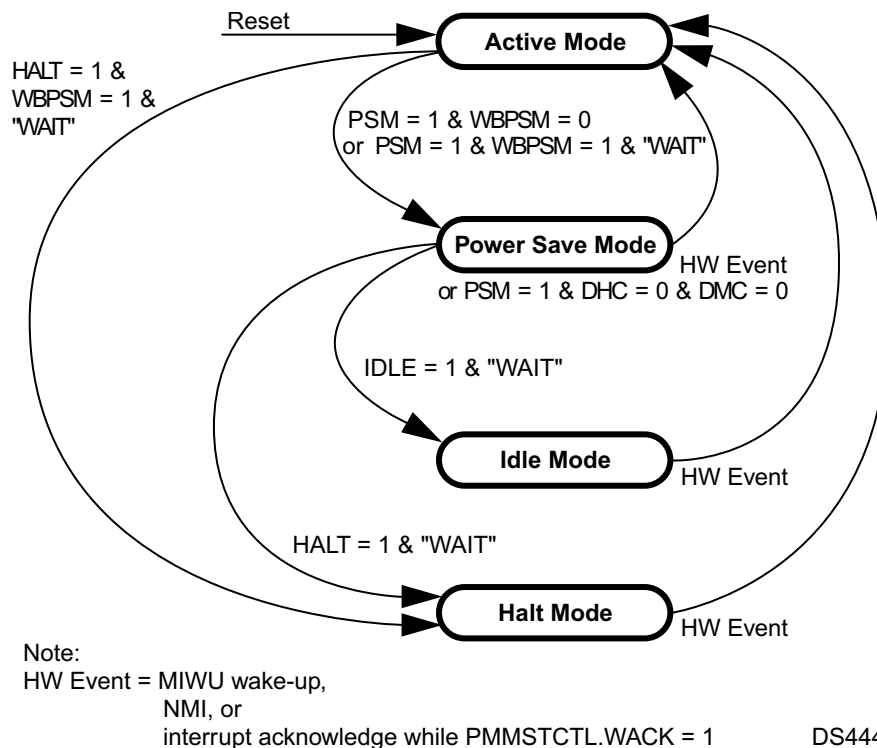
Reset

Active Mode

HALT = 1 &
WBPSM = 1 &
"WAIT"

PSM = 1 & WBPSM = 0
or PSM = 1 & WBPSM = 1 & "WAIT"

Power Save Mode

HW Event
or PSM = 1 & DHC = 0 & DMC = 0

IDLE = 1 & "WAIT"

Idle Mode

HW Event

HALT = 1 & "WAIT"

Halt Mode

HW Event

Note:
HW Event = MIWU wake-up,
NMI, or
interrupt acknowledge while PMMSTCTL.WACK = 1

DS444